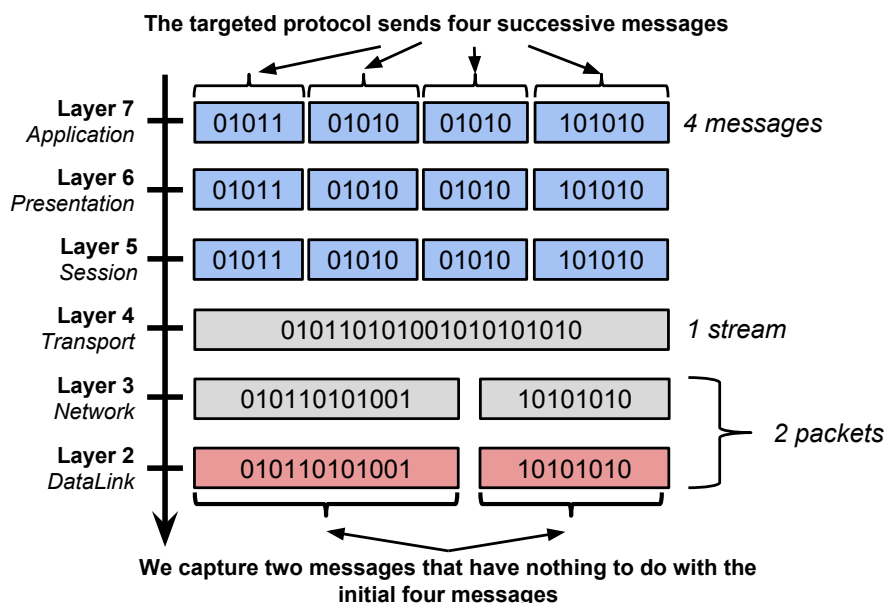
The targeted protocol sends four successive messages

Layer 7
Application

01011 01010 01010 101010

4 messages

Layer 6
Presentation

01011 01010 01010 101010

Layer 5
Session

01011 01010 01010 101010

Layer 4
Transport

0101101010010101010

1 stream

Layer 3
Network

010110101001 10101010

Layer 2
DataLink

010110101001 10101010

2 packets

We capture two messages that have nothing to do with the initial four messages